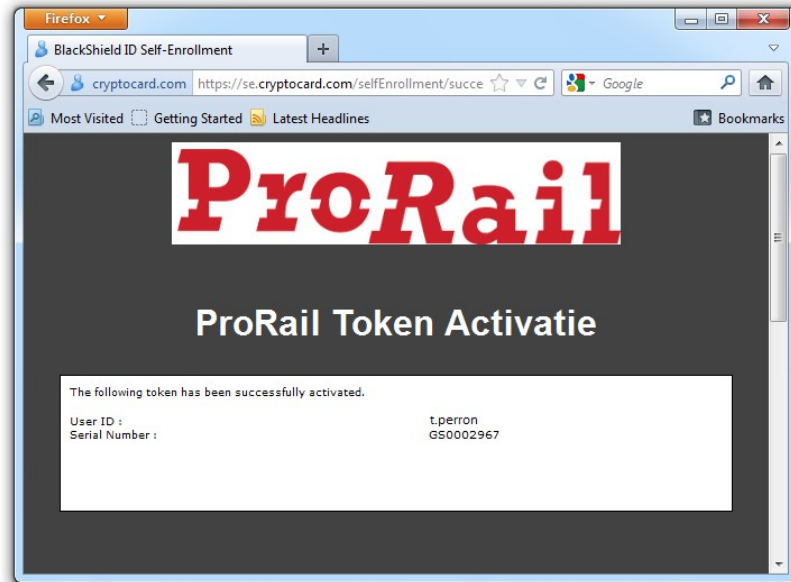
Firefox

BlackShield ID Self-Enrollment

+

cryptocard.com https://se.cryptocard.com/selfEnrollment/succe

Google

Most Visited Getting Started Latest Headlines

Bookmarks

ProRail

ProRail Token Activatie

The following token has been successfully activated.

| | |
|---|---|
| User ID : | t.perron |
| Serial Number : | GS0002967 |